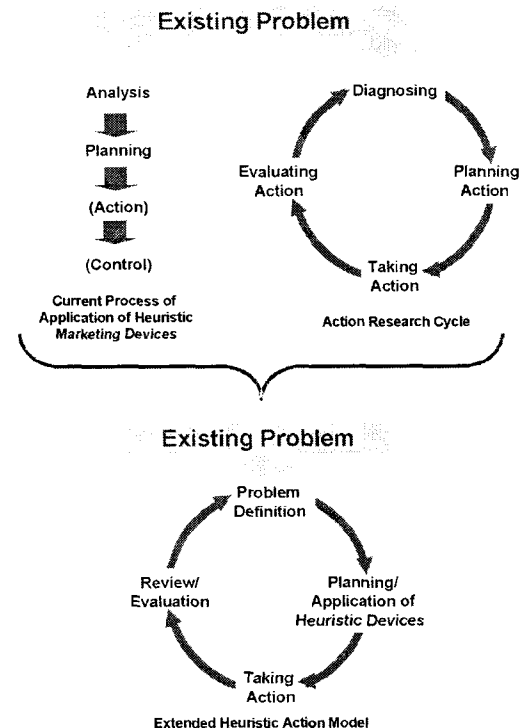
Existing Problem

Analysis

Planning

(Action)

(Control)

Current Process of Application of Heuristic Marketing Devices

Diagnosing

Planning Action

Taking Action

Evaluating Action

Action Research Cycle

Existing Problem

Problem Definition

Planning/ Application of Heuristic Devices

Taking Action

Review/ Evaluation

Extended Heuristic Action Model